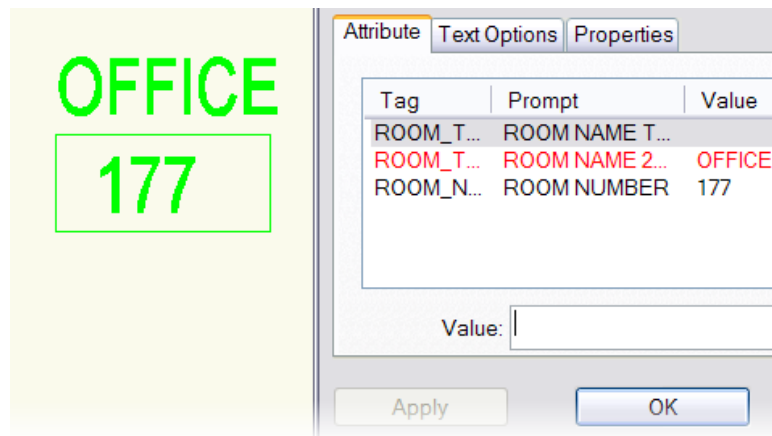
OFFICE

177

Attribute | Text Options | Properties

| Tag | Prompt | Value |
|---|---|---|
| ROOM_T... | ROOM NAME T... | |
| ROOM_T... | ROOM NAME 2... | OFFICE |
| ROOM_N... | ROOM NUMBER | 177 |

Value:

Apply

OK